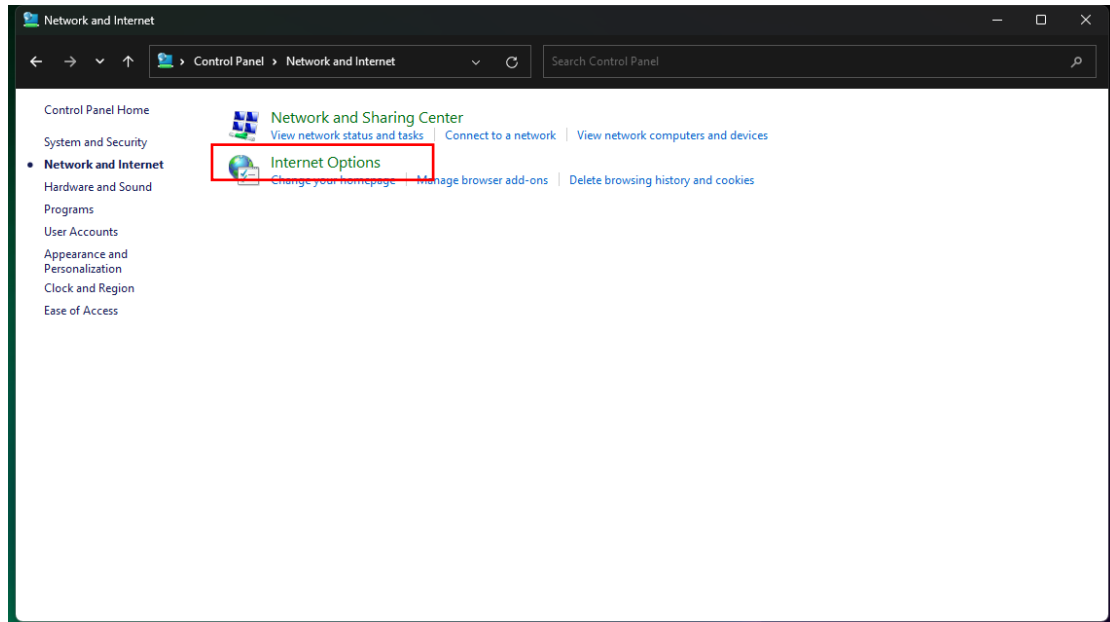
Network and Internet

Control Panel › Network and Internet

Search Control Panel

Control Panel Home

System and Security

Network and Internet

Hardware and Sound

Programs

User Accounts

Appearance and Personalization

Clock and Region

Ease of Access

Network and Sharing Center

View network status and tasks | Connect to a network | View network computers and devices

Internet Options

Change your homepage | Manage browser add-ons | Delete browsing history and cookies